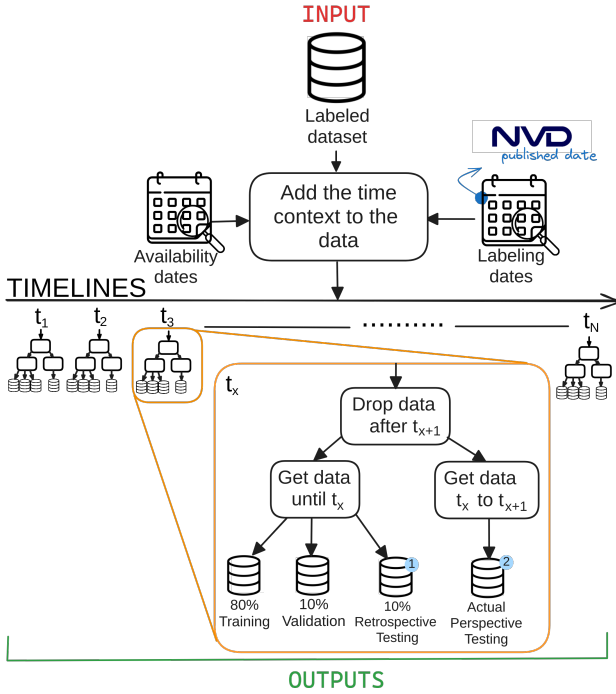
INPUT

Labeled dataset

NVD
published date

Add the time context to the data

Availability dates

Labeling dates

TIMELINES

$t_1$ $t_2$ $t_3$ .......... $t_N$

$t_x$

Drop data after $t_{x+1}$

Get data until $t_x$

Get data $t_x$ to $t_{x+1}$

80% Training

10% Validation

1
10% Retrospective Testing

2
Actual Perspective Testing

OUTPUTS